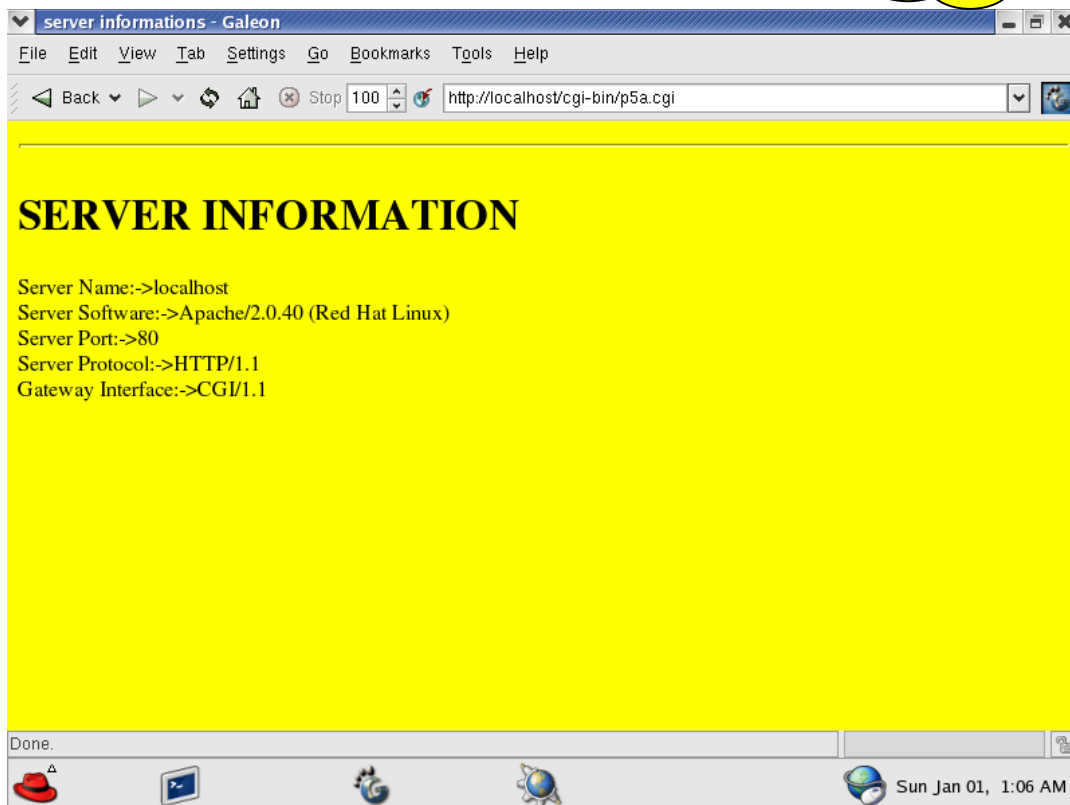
server informations - Galeon

File Edit View Tab Settings Go Bookmarks Tools Help

Back Stop 100 http://localhost/cgi-bin/p5a.cgi

SERVER INFORMATION

Server Name:->localhost
Server Software:->Apache/2.0.40 (Red Hat Linux)
Server Port:->80
Server Protocol:->HTTP/1.1
Gateway Interface:->CGI/1.1

Done.

Sun Jan 01, 1:06 AM